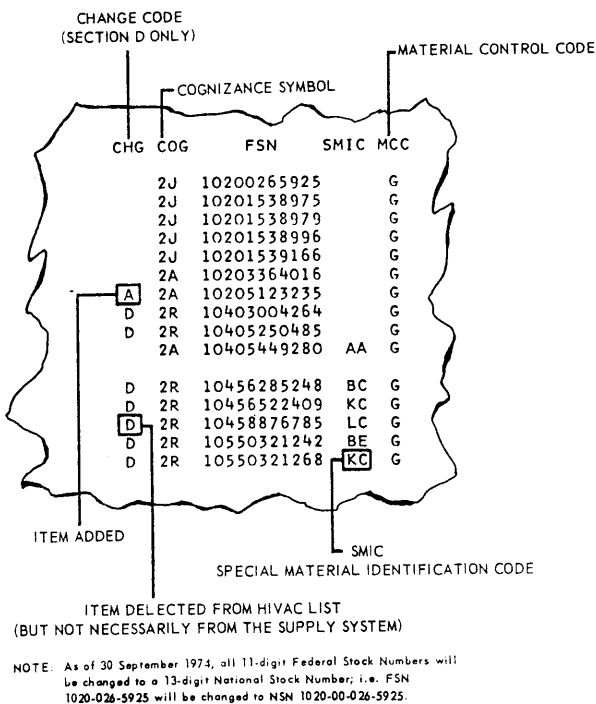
CHANGE CODE
(SECTION D ONLY)

MATERIAL CONTROL CODE

COGNIZANCE SYMBOL

| CHG | COG | FSN | SMIC | MCC |
|---|---|---|---|---|
| | 2J | 10200265925 | | G |
| | 2J | 10201538975 | | G |
| | 2J | 10201538979 | | G |
| | 2J | 10201538996 | | G |
| | 2J | 10201539166 | | G |
| | 2A | 10203364016 | | G |
| A | 2A | 10205123235 | | G |
| D | 2R | 10403004264 | | G |
| D | 2R | 10405250485 | | G |
| | 2A | 10405449280 | AA | G |
| D | 2R | 10456285248 | BC | G |
| D | 2R | 10456522409 | KC | G |
| D | 2R | 10458876785 | LC | G |
| D | 2R | 10550321242 | BE | G |
| D | 2R | 10550321268 | KC | G |

ITEM ADDED

SMIC
SPECIAL MATERIAL IDENTIFICATION CODE

ITEM DELECTED FROM HIVAC LIST
(BUT NOT NECESSARILY FROM THE SUPPLY SYSTEM)

NOTE: As of 30 September 1974, all 11-digit Federal Stock Numbers will be changed to a 13-digit National Stock Number; i.e. FSN 1020-026-5925 will be changed to NSN 1020-00-026-5925.